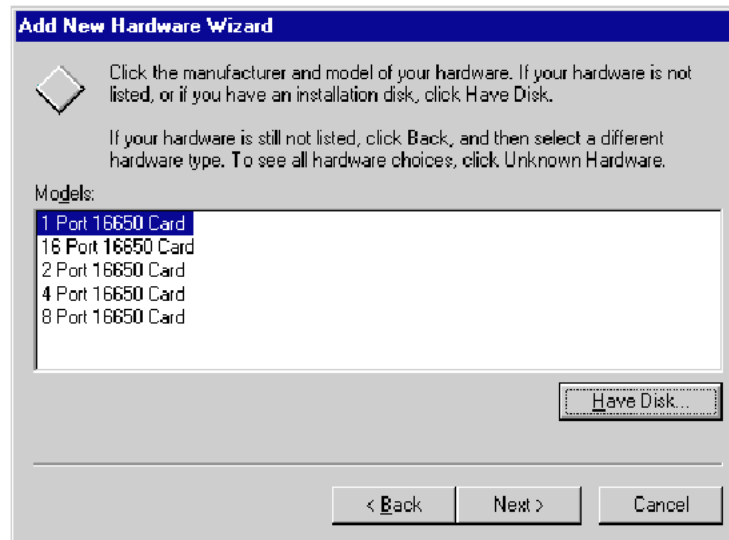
Add New Hardware Wizard

Click the manufacturer and model of your hardware. If your hardware is not listed, or if you have an installation disk, click Have Disk.

If your hardware is still not listed, click Back, and then select a different hardware type. To see all hardware choices, click Unknown Hardware.

Models:

1 Port 16650 Card
16 Port 16650 Card
2 Port 16650 Card
4 Port 16650 Card
8 Port 16650 Card

Have Disk...

< Back
Next >
Cancel